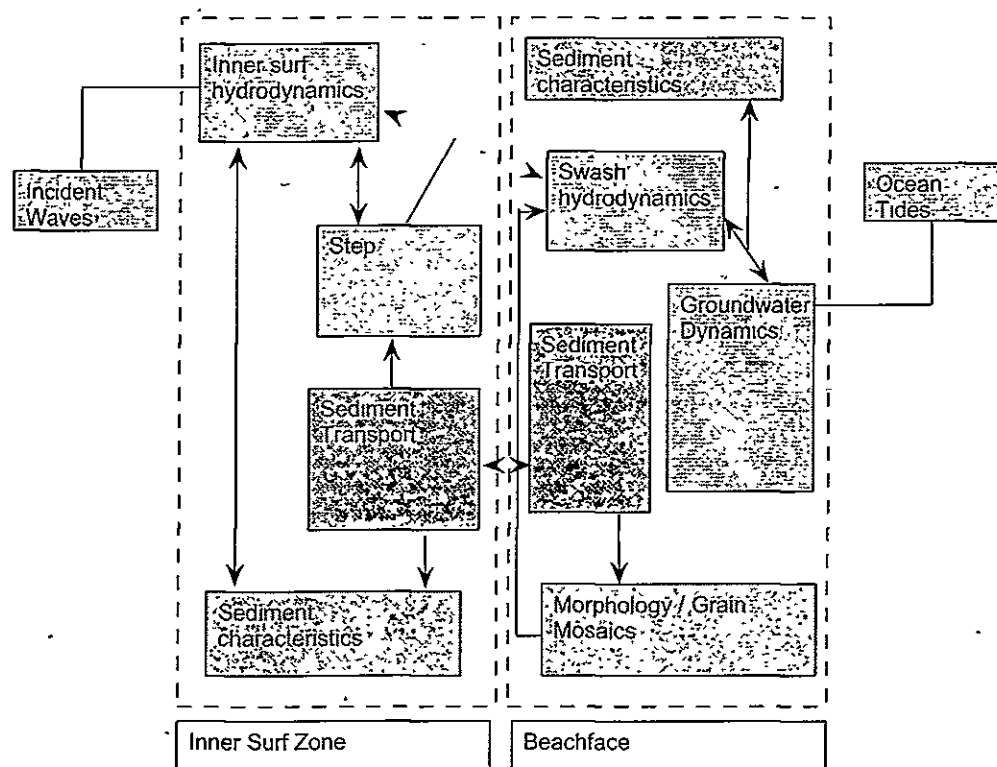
Inner surf hydrodynamics

Incident Waves

Step

Sediment Transport

Sediment characteristics

Sediment characteristics

Swash hydrodynamics

Ocean Tides

Groundwater Dynamics

Sediment Transport

Morphology / Grain Mosaics

Inner Surf Zone

Beachface